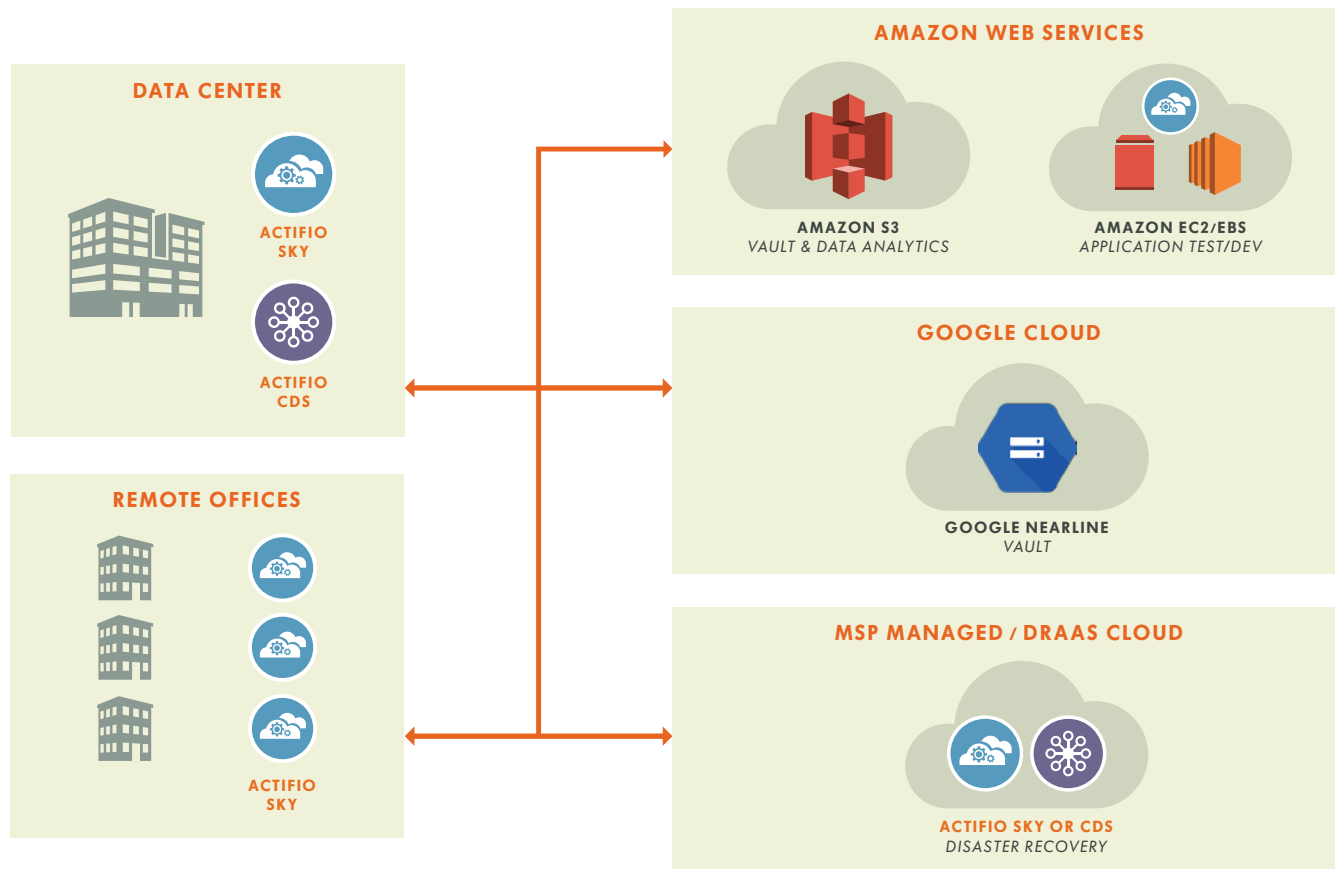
DATA CENTER

ACTIFIO SKY

ACTIFIO CDS

REMOTE OFFICES

ACTIFIO SKY

AMAZON WEB SERVICES

AMAZON S3
VAULT & DATA ANALYTICS

AMAZON EC2/EBS
APPLICATION TEST/DEV

GOOGLE CLOUD

GOOGLE NEARLINE
VAULT

MSP MANAGED / DRAAS CLOUD

ACTIFIO SKY OR CDS
DISASTER RECOVERY